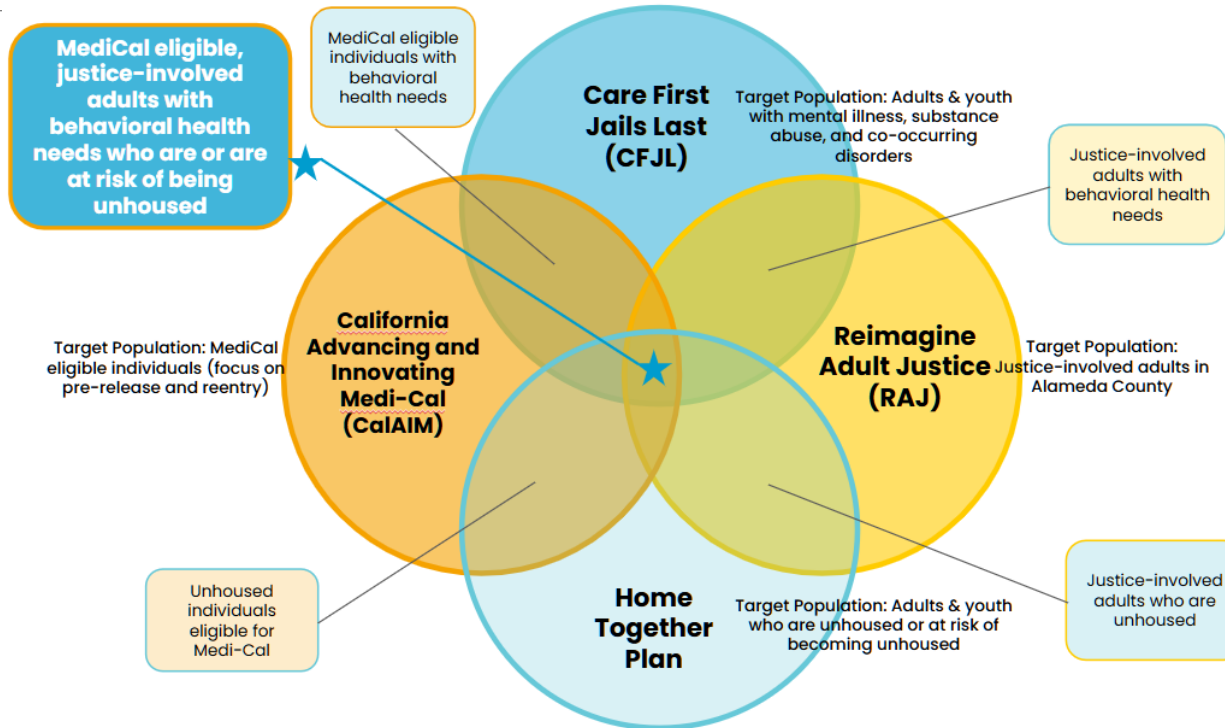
MediCal eligible, justice-involved adults with behavioral health needs who are or are at risk of being unhoused

MediCal eligible individuals with behavioral health needs

Care First Jails Last (CFJL)

Target Population: Adults & youth with mental illness, substance abuse, and co-occurring disorders

Justice-involved adults with behavioral health needs

Target Population: MediCal eligible individuals (focus on pre-release and reentry)

California Advancing and Innovating Medi-Cal (CalAIM)

Reimagine Adult Justice (RAJ)

Target Population: Justice-involved adults in Alameda County

Unhoused individuals eligible for Medi-Cal

Home Together Plan

Target Population: Adults & youth who are unhoused or at risk of becoming unhoused

Justice-involved adults who are unhoused